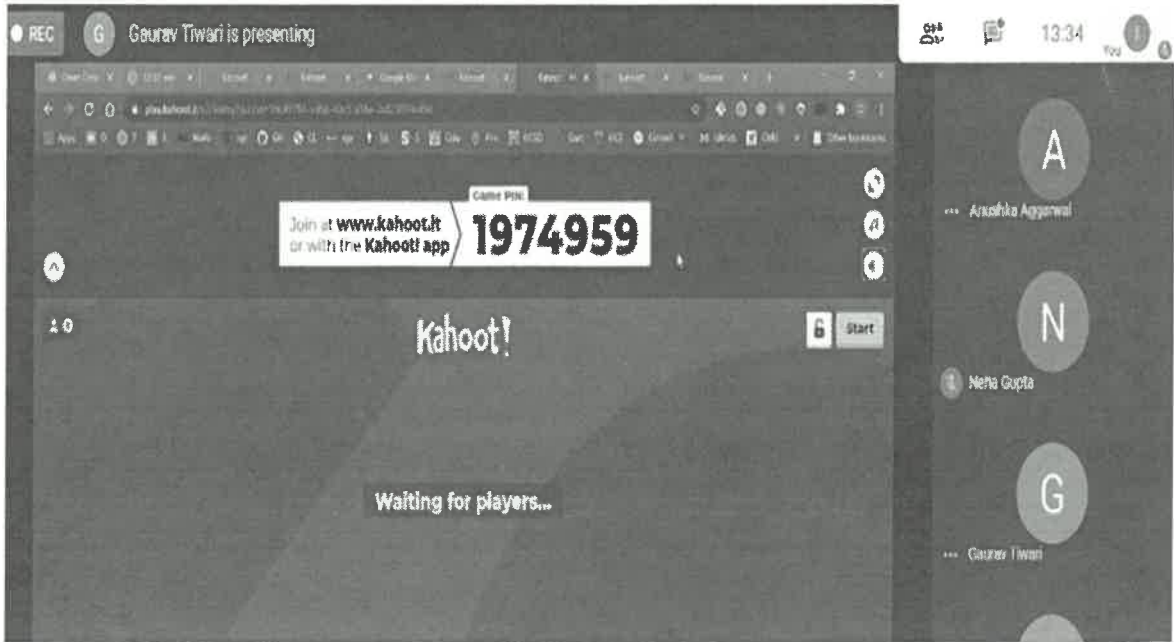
REC G Gaurav Tiwari is presenting

13:34 You

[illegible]

Game PIN:

Join at www.kahoot.it or with the Kahoot! app

1974959

0

Kahoot!

6 Start

Waiting for players...

A

Anushka Aggarwal

N

Neha Gupta

G

Gaurav Tiwari